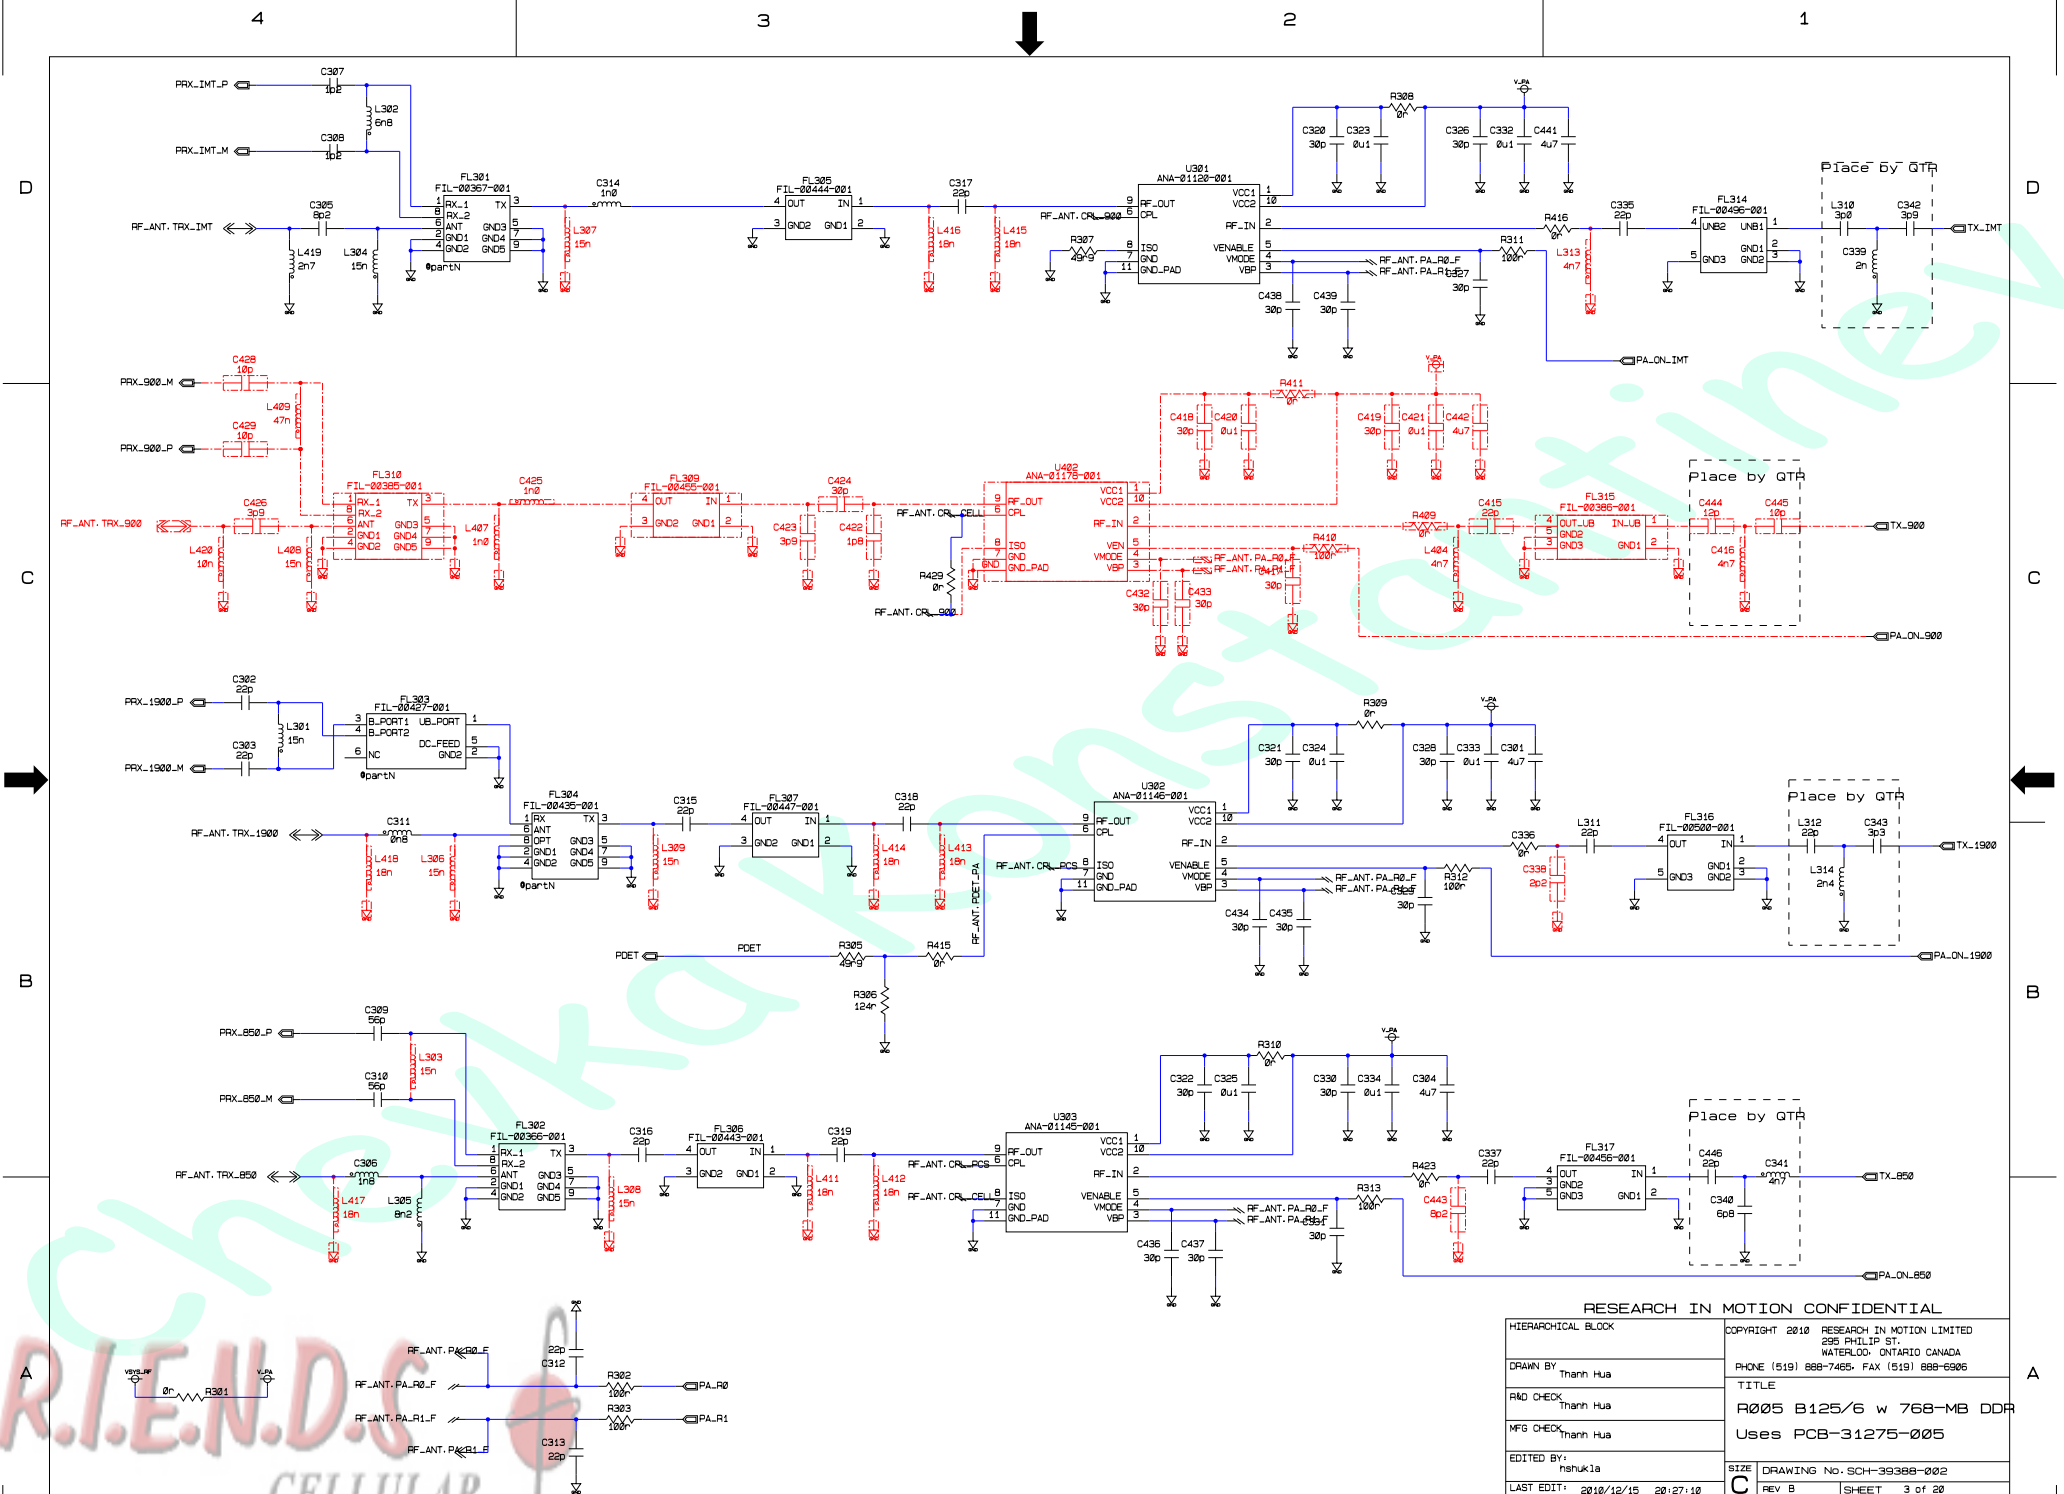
4 3 2 1

D C B A

PRX_IMT_P
C307 1p2
L302 6n8
C308 1p2
PRX_IMT_M
RF_ANT.TRX_IMT
C305 8p2
L419 2n7
L304 15n
FL301 FIL-00367-001
RX_1 RX_2 ANT GND1 GND2 TX GND3 GND4 GND5
@partN
C314 1n0
L307 15n
FL305 FIL-00444-001
OUT IN GND2 GND1
C317 22p
L416 18n
L415 18n
RF_ANT.CPL_900
R307 49r9
U301 ANA-01120-001
RF_OUT CPL ISO GND GND_PAD VCC1 VCC2 RF_IN VENABLE VMODE VBP
C438 30p
C439 30p
R308 0r
C320 30p
C323 0u1
C326 30p
C332 0u1
C441 4u7
V_PA
RF_ANT.PA_R0_F
RF_ANT.PA_R1_F
R311 100r
C327 30p
R416 0r
L313 4n7
C335 22p
FL314 FIL-00496-001
UNB2 UNB1 GND3 GND1 GND2
Place by QTR
L310 3p0
C342 3p9
C339 2n
TX_IMT
PA_ON_IMT

PRX_900_M
C428 10p
L409 47n
C429 10p
PRX_900_P
RF_ANT.TRX_900
C426 3p9
L420 10n
L408 15n
FL310 FIL-00385-001
RX_1 RX_2 ANT GND1 GND2 TX GND3 GND4 GND5
L407 1n0
C425 1n0
FL309 FIL-00455-001
OUT IN GND2 GND1
C424 30p
C423 3p9
C422 1p8
RF_ANT.CPL_CELL
R429 0r
RF_ANT.CPL_900
U402 ANA-01178-001
RF_OUT CPL ISO GND GND_PAD VCC1 VCC2 RF_IN VEN VMODE VBP
GND
C432 30p
C433 30p
R411 0r
C418 30p
C420 0u1
C419 30p
C421 0u1
C442 4u7
V_PA
RF_ANT.PA_R0_F
RF_ANT.PA_R1_F
R410 100r
C441 30p
R409 0r
L404 4n7
C415 22p
FL315 FIL-00386-001
OUT_UB IN_UB GND2 GND3 GND1
Place by QTR
C444 12p
C445 10p
C416 4n7
TX_900
PA_ON_900

PRX_1900_P
C302 22p
L301 15n
C303 22p
PRX_1900_M
FL303 FIL-00427-001
B_PORT1 B_PORT2 NC UB_PORT DC_FEED GND2
@partN
RF_ANT.TRX_1900
C311 0n8
L418 18n
L306 15n
FL304 FIL-00435-001
RX ANT OPT GND1 GND2 TX GND3 GND4 GND5
@partN
C315 22p
L309 15n
FL307 FIL-00447-001
OUT IN GND2 GND1
C318 22p
L414 18n
L413 18n
RF_ANT.CPL_PCS
RF_ANT.PDET_PA
U302 ANA-01146-001
RF_OUT CPL ISO GND GND_PAD VCC1 VCC2 RF_IN VENABLE VMODE VBP
C434 30p
C435 30p
R309 0r
C321 30p
C324 0u1
C328 30p
C333 0u1
C301 4u7
V_PA
RF_ANT.PA_R0_F
RF_ANT.PA_R1_F
C329 30p
R312 100r
C336 0r
C338 2p2
L311 22p
FL316 FIL-00500-001
OUT IN GND3 GND1 GND2
Place by QTR
L312 22p
C343 3p3
L314 2n4
TX_1900
PA_ON_1900
PDET
PDET
R305 49r9
R415 0r
R306 124r

PRX_850_P
C309 56p
L303 15n
C310 56p
PRX_850_M
RF_ANT.TRX_850
C306 1n8
L417 18n
L305 8n2
FL302 FIL-00366-001
RX_1 RX_2 ANT GND1 GND2 TX GND3 GND4 GND5
C316 22p
L308 15n
FL306 FIL-00443-001
OUT IN GND2 GND1
C319 22p
L411 18n
L412 18n
RF_ANT.CPL_PCS
RF_ANT.CPL_CELL
U303 ANA-01145-001
RF_OUT CPL ISO GND GND_PAD VCC1 VCC2 RF_IN VENABLE VMODE VBP
C436 30p
C437 30p
R310 0r
C322 30p
C325 0u1
C330 30p
C334 0u1
C304 4u7
V_PA
RF_ANT.PA_R0_F
RF_ANT.PA_R1_F
C331 30p
R313 100r
R423 0r
C443 8p2
C337 22p
FL317 FIL-00456-001
OUT IN GND2 GND3 GND1
Place by QTR
C446 22p
C341 4n7
C340 6p8
TX_850
PA_ON_850

VSYS_RF 0r R301 V_PA
RF_ANT.PA_R0_F
RF_ANT.PA_R0_F
RF_ANT.PA_R1_F
RF_ANT.PA_R1_F
22p C312
R302 100r PA_R0
R303 100r PA_R1
C313 22p

R.I.E.N.D.S CELLULAR
chelyakonstantinev

RESEARCH IN MOTION CONFIDENTIAL
HIERARCHICAL BLOCK
COPYRIGHT 2010 RESEARCH IN MOTION LIMITED 295 PHILLIP ST. WATERLOO, ONTARIO CANADA
PHONE (519) 888-7465, FAX (519) 888-6906
DRAWN BY Thanh Hua
R&D CHECK Thanh Hua
MFG CHECK Thanh Hua
EDITED BY: hshukla
LAST EDIT: 2010/12/15 20:27:10
TITLE
R005 B125/6 w 768-MB DDR
Uses PCB-31275-005
SIZE C
DRAWING No. SCH-39388-002
REV B
SHEET 3 of 20